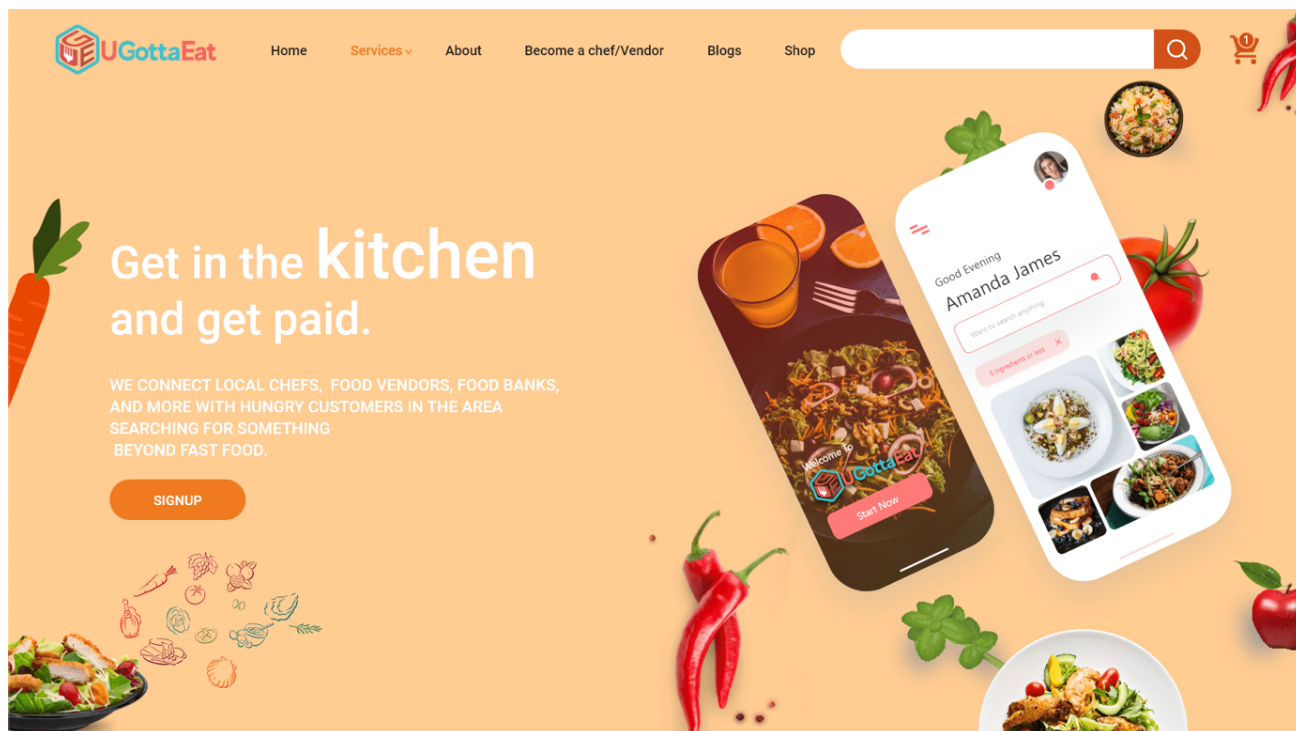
UGottaEat

Home Services About Become a chef/Vendor Blogs Shop

1

Get in the kitchen and get paid.

WE CONNECT LOCAL CHEFS, FOOD VENDORS, FOOD BANKS, AND MORE WITH HUNGRY CUSTOMERS IN THE AREA SEARCHING FOR SOMETHING BEYOND FAST FOOD.

SIGNUP

Welcome To UGottaEat

Start Now

Good Evening
Amanda James

Want to search anything

5 ingredients or less ×